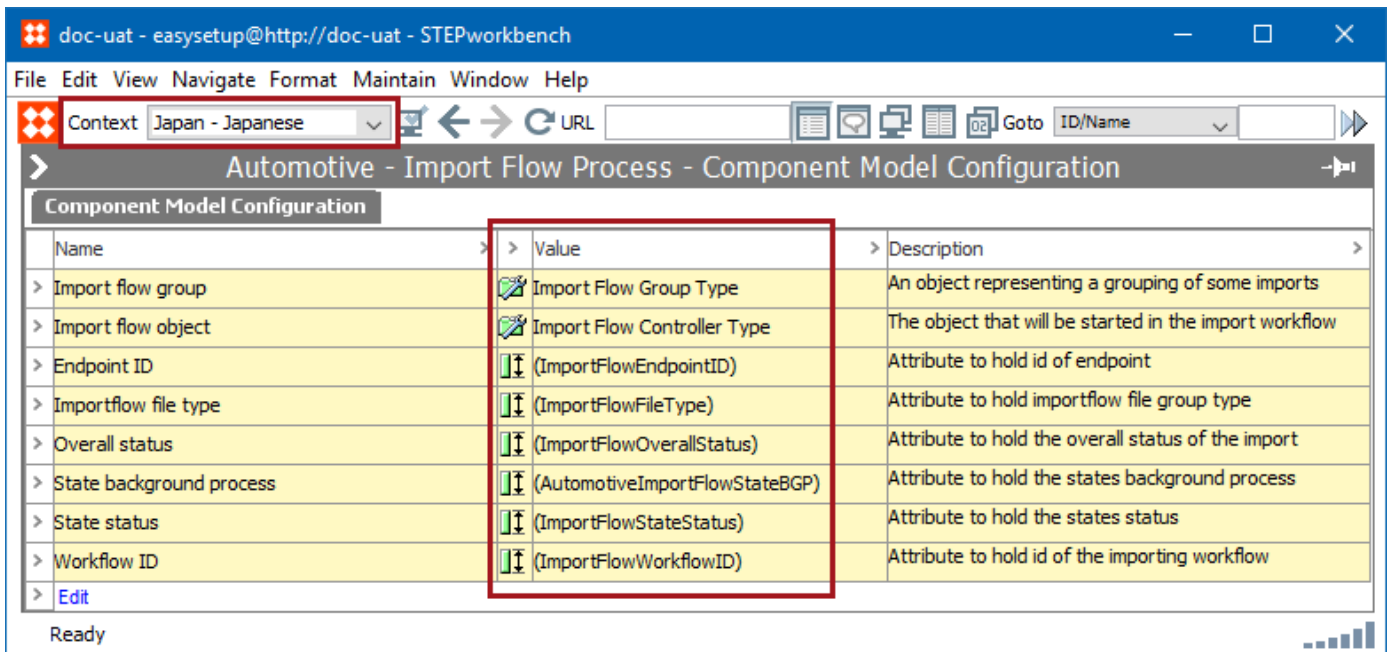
doc-uat - easysetup@http://doc-uat - STEPworkbench

File Edit View Navigate Format Maintain Window Help

Context Japan - Japanese URL Goto ID/Name

Automotive - Import Flow Process - Component Model Configuration

Component Model Configuration

| Name | Value | Description |
|---|---|---|
| Import flow group | Import Flow Group Type | An object representing a grouping of some imports |
| Import flow object | Import Flow Controller Type | The object that will be started in the import workflow |
| Endpoint ID | (ImportFlowEndpointID) | Attribute to hold id of endpoint |
| Importflow file type | (ImportFlowFileType) | Attribute to hold importflow file group type |
| Overall status | (ImportFlowOverallStatus) | Attribute to hold the overall status of the import |
| State background process | (AutomotiveImportFlowStateBGP) | Attribute to hold the states background process |
| State status | (ImportFlowStateStatus) | Attribute to hold the states status |
| Workflow ID | (ImportFlowWorkflowID) | Attribute to hold id of the importing workflow |

Edit

Ready